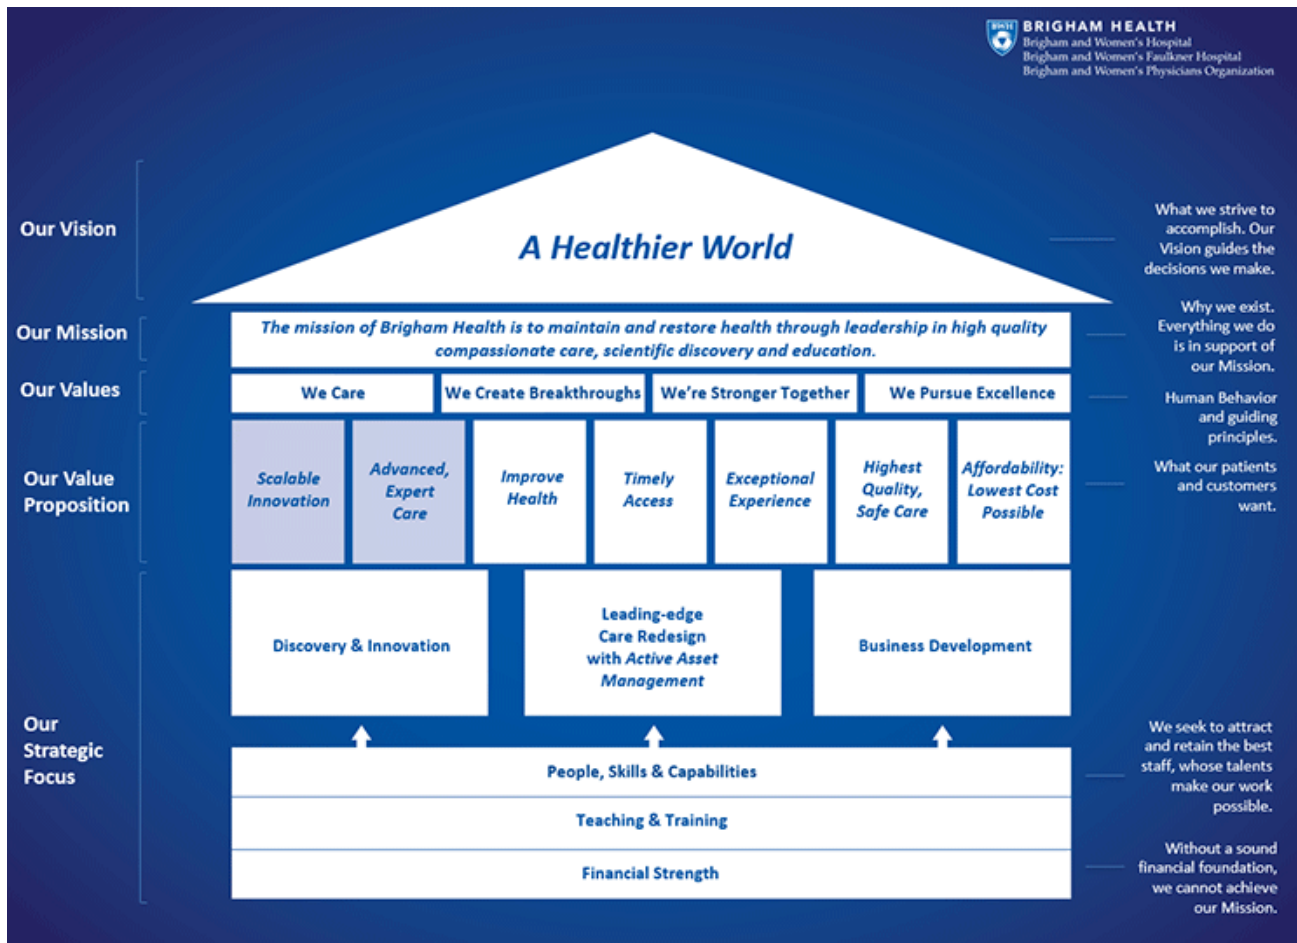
BRIGHAM HEALTH
Brigham and Women's Hospital
Brigham and Women's Faulkner Hospital
Brigham and Women's Physicians Organization

Our Vision

A Healthier World

What we strive to accomplish. Our Vision guides the decisions we make.

Our Mission

The mission of Brigham Health is to maintain and restore health through leadership in high quality compassionate care, scientific discovery and education.

Why we exist. Everything we do is in support of our Mission.

Our Values

| We Care | We Create Breakthroughs | We're Stronger Together | We Pursue Excellence |
|---|---|---|---|

Human Behavior and guiding principles.

Our Value Proposition

| Scalable Innovation | Advanced, Expert Care | Improve Health | Timely Access | Exceptional Experience | Highest Quality, Safe Care | Affordability: Lowest Cost Possible |
|---|---|---|---|---|---|---|

What our patients and customers want.

Our Strategic Focus

Discovery & Innovation

Leading-edge Care Redesign with Active Asset Management

Business Development

People, Skills & Capabilities

Teaching & Training

Financial Strength

We seek to attract and retain the best staff, whose talents make our work possible.

Without a sound financial foundation, we cannot achieve our Mission.